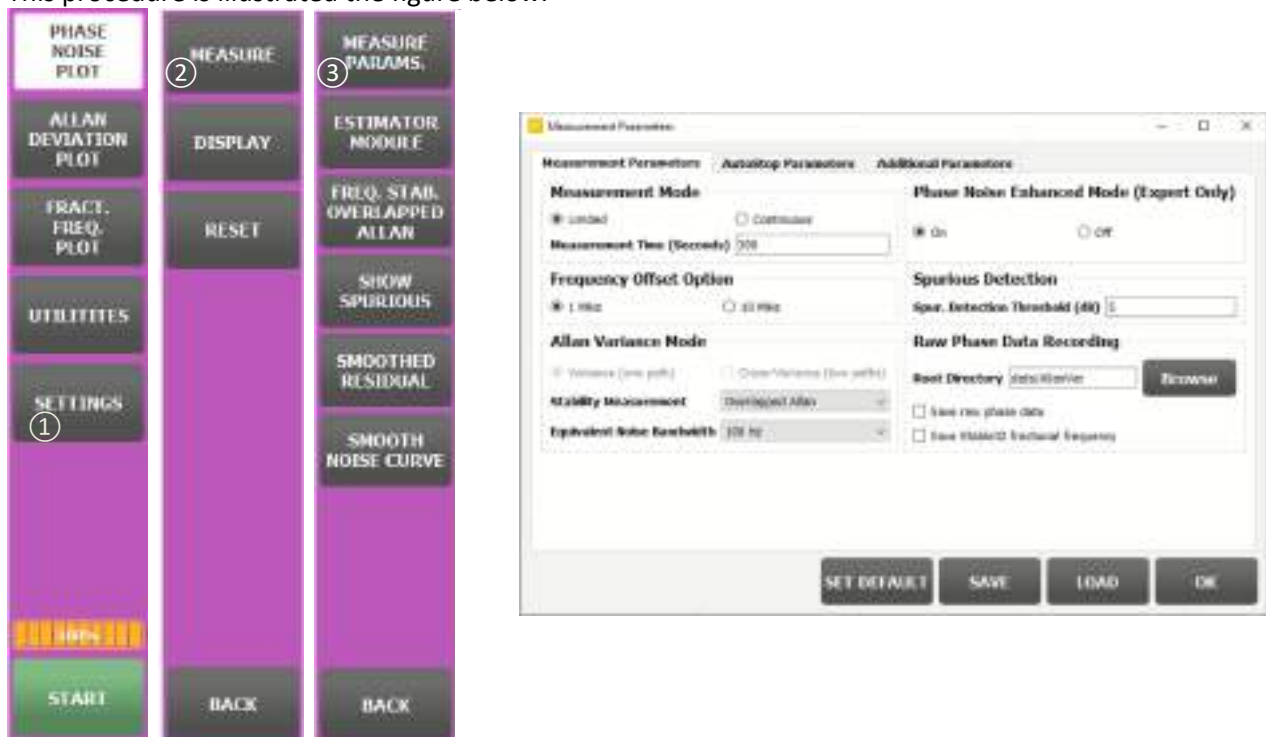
This procedure is illustrated the figure below.

PHASE NOISE PLOT

ALLAN DEVIATION PLOT

FRACT. FREQ. PLOT

UTILITITES

SETTINGS ①

100%

START

② MEASURE

DISPLAY

RESET

BACK

③ MEASURE PARAMS.

ESTIMATOR MODULE

FREQ. STAB. OVERLAPPED ALLAN

SHOW SPURIOUS

SMOOTHED RESIDUAL

SMOOTH NOISE CURVE

BACK

Measurement Parameters

Measurement Parameters | AutoStop Parameters | Additional Parameters

Measurement Mode

Limited

Continuous

Measurement Time (Seconds) 300

Phase Noise Enhanced Mode (Expert Only)

On

Off

Frequency Offset Option

1 MHz

10 MHz

Spurious Detection

Spur. Detection Threshold (dB) 5

Allan Variance Mode

Variance (one path)

Cross-Variance (two paths)

Stability Measurement Overlapped Allan

Equivalent Noise Bandwidth 100 Hz

Raw Phase Data Recording

Root Directory data\RawVar

Browse

Save raw phase data

Save Stable32 fractional frequency

SET DEFAULT

SAVE

LOAD

OK